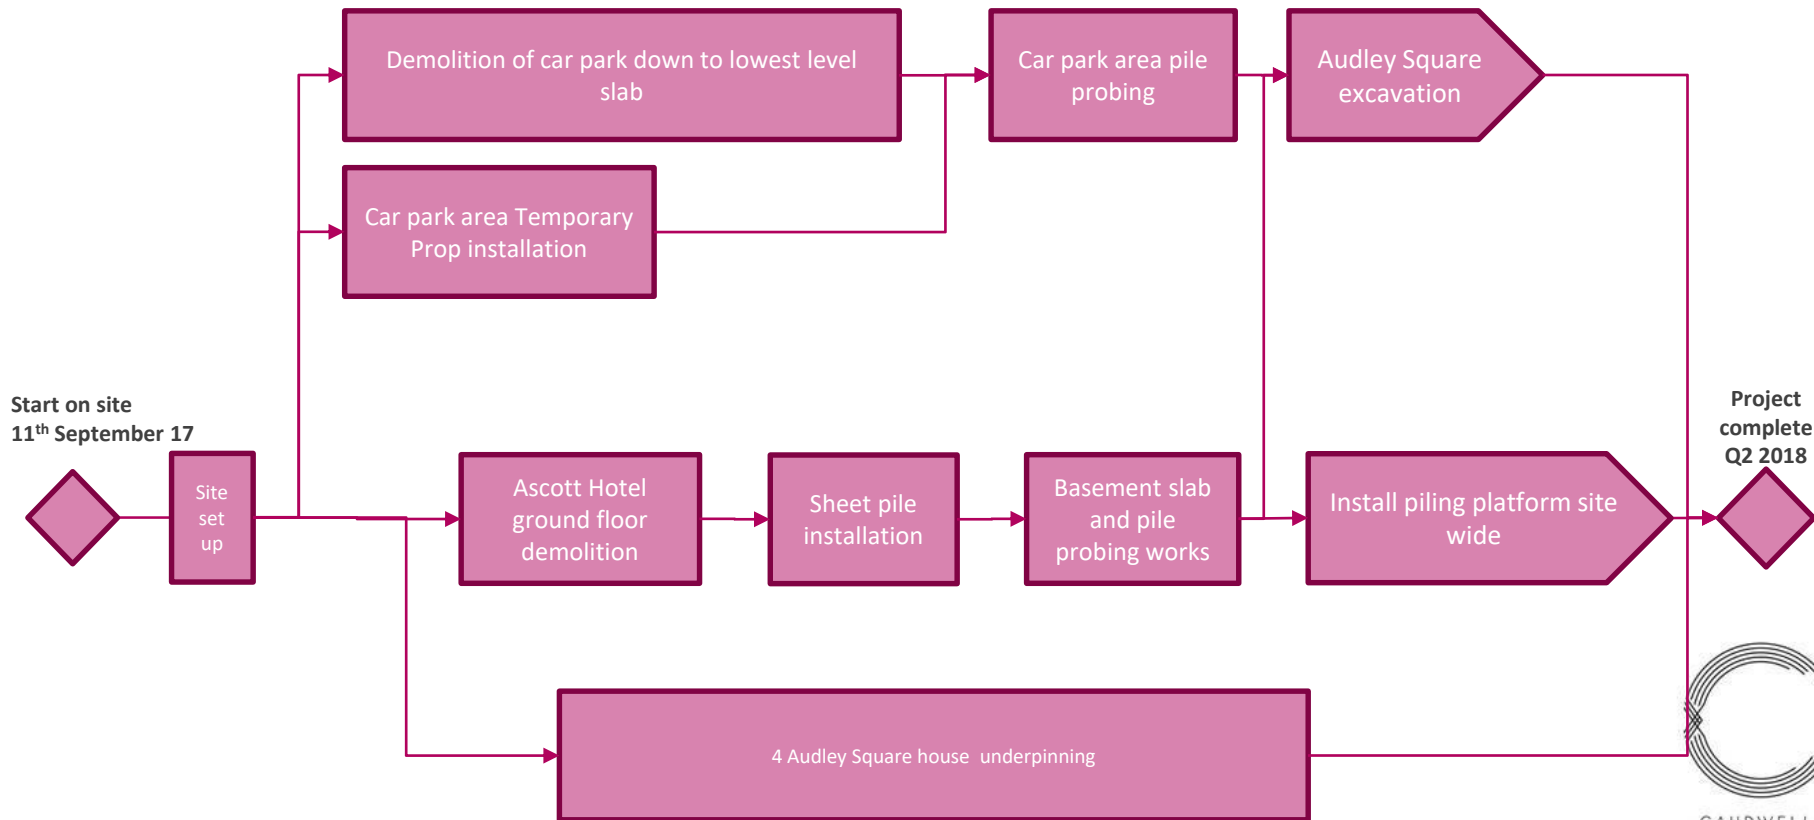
Demolition of car park down to lowest level slab

Car park area pile probing

Audley Square excavation

Car park area Temporary Prop installation

Start on site
$11^{th}$ September 17

Site set up

Ascott Hotel ground floor demolition

Sheet pile installation

Basement slab and pile probing works

Install piling platform site wide

Project complete Q2 2018

4 Audley Square house underpinning

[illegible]